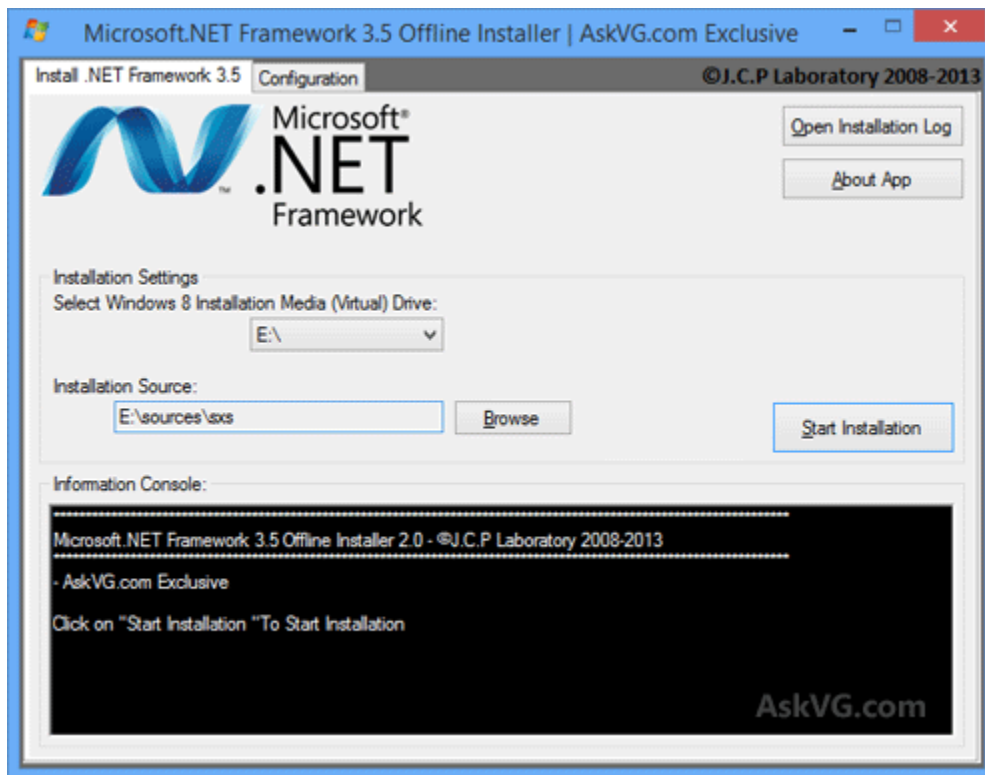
Microsoft.NET Framework 3.5 Offline Installer | AskVG.com Exclusive

Install .NET Framework 3.5
Configuration
©J.C.P Laboratory 2008-2013

Microsoft®
.NET
Framework

Open Installation Log
About App

Installation Settings
Select Windows 8 Installation Media (Virtual) Drive:
E:\

Installation Source:
E:\sources\sxs
Browse
Start Installation

Information Console:
************************************************************************
Microsoft.NET Framework 3.5 Offline Installer 2.0 - ©J.C.P Laboratory 2008-2013
************************************************************************
- AskVG.com Exclusive

Click on "Start Installation "To Start Installation

AskVG.com